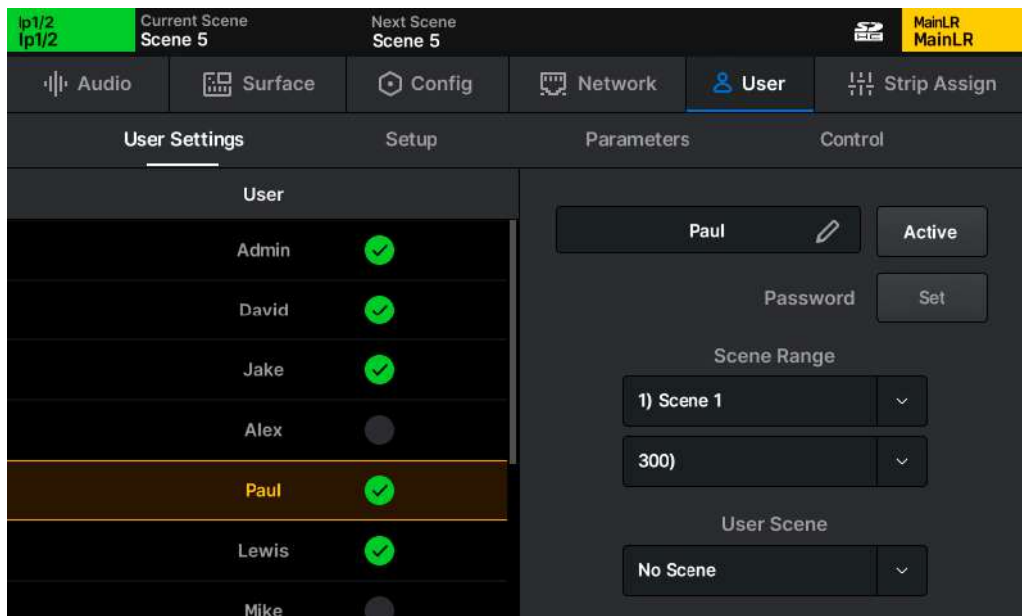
Ip1/2
Ip1/2
Current Scene
Scene 5
Next Scene
Scene 5
MainLR
MainLR

Audio
Surface
Config
Network
User
Strip Assign

User Settings
Setup
Parameters
Control

User
Admin
David
Jake
Alex
Paul
Lewis
Mike

Paul
Active
Password
Set
Scene Range
1) Scene 1
300)
User Scene
No Scene